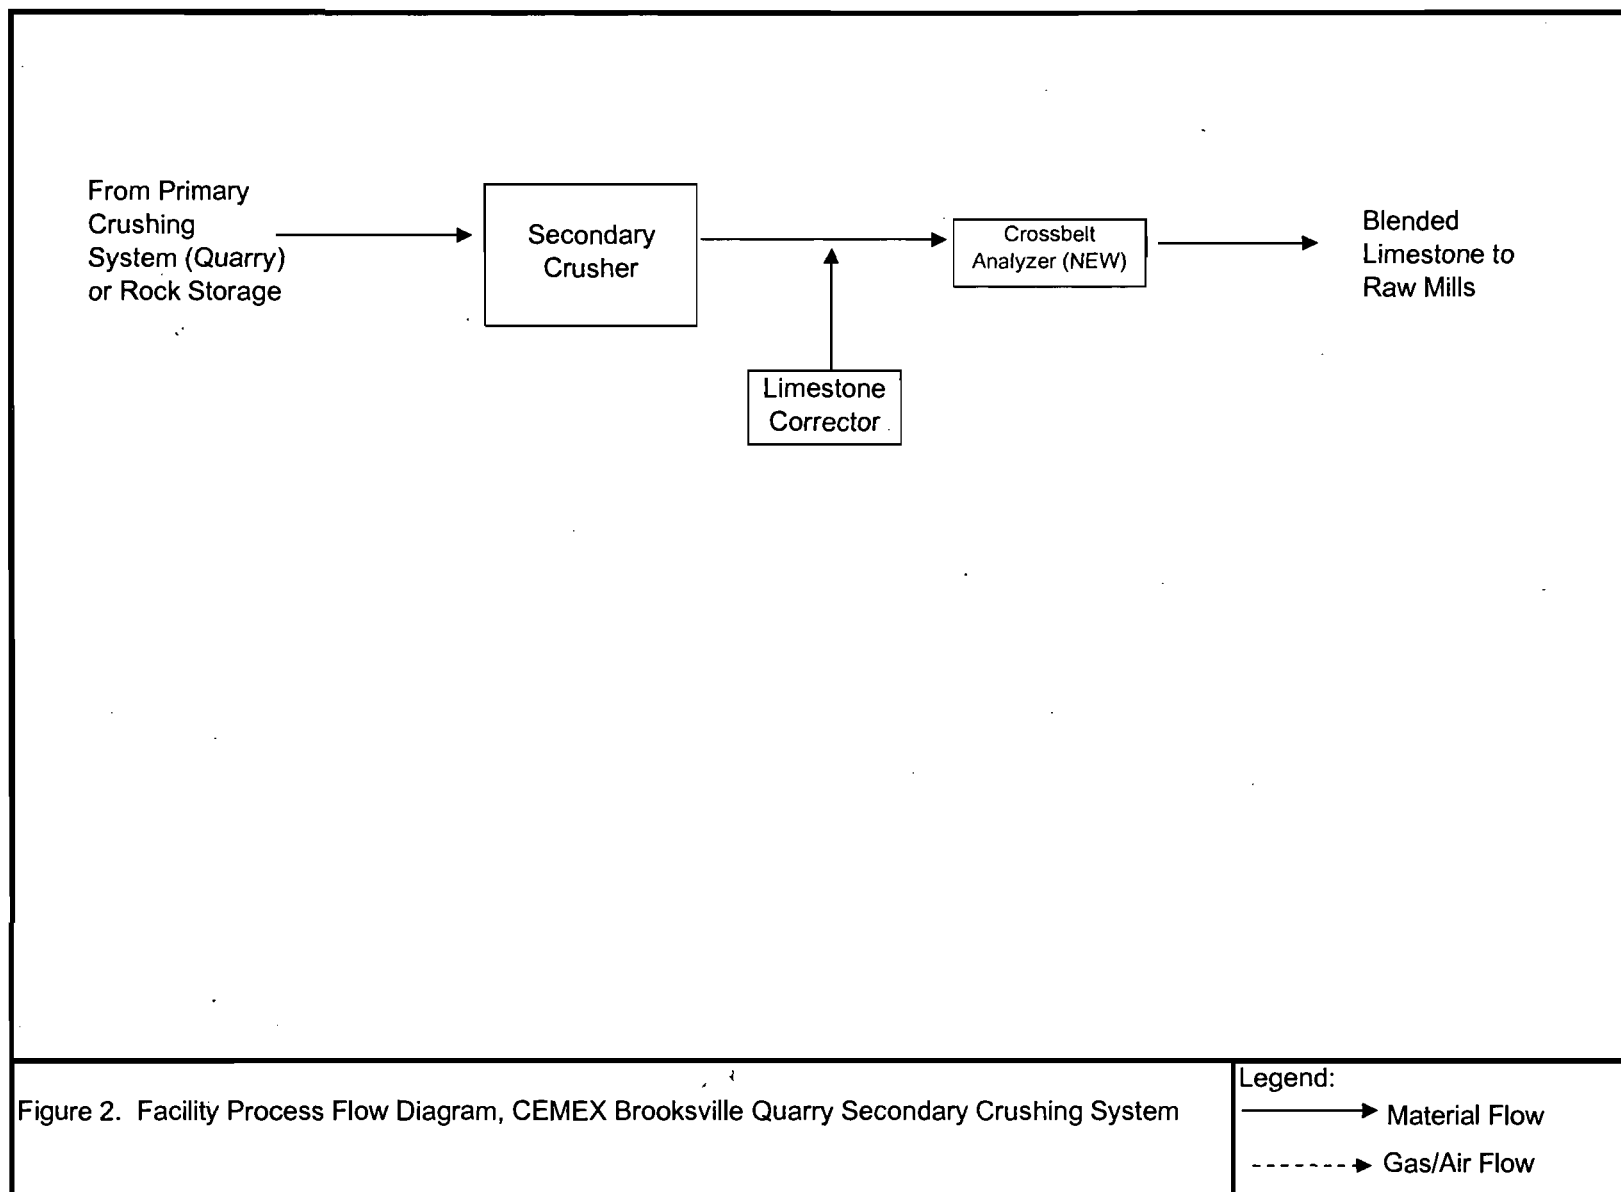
From Primary Crushing System (Quarry) or Rock Storage

Secondary Crusher

Crossbelt Analyzer (NEW)

Blended Limestone to Raw Mills

Limestone Corrector

Figure 2. Facility Process Flow Diagram, CEMEX Brooksville Quarry Secondary Crushing System

Legend:
Material Flow
Gas/Air Flow